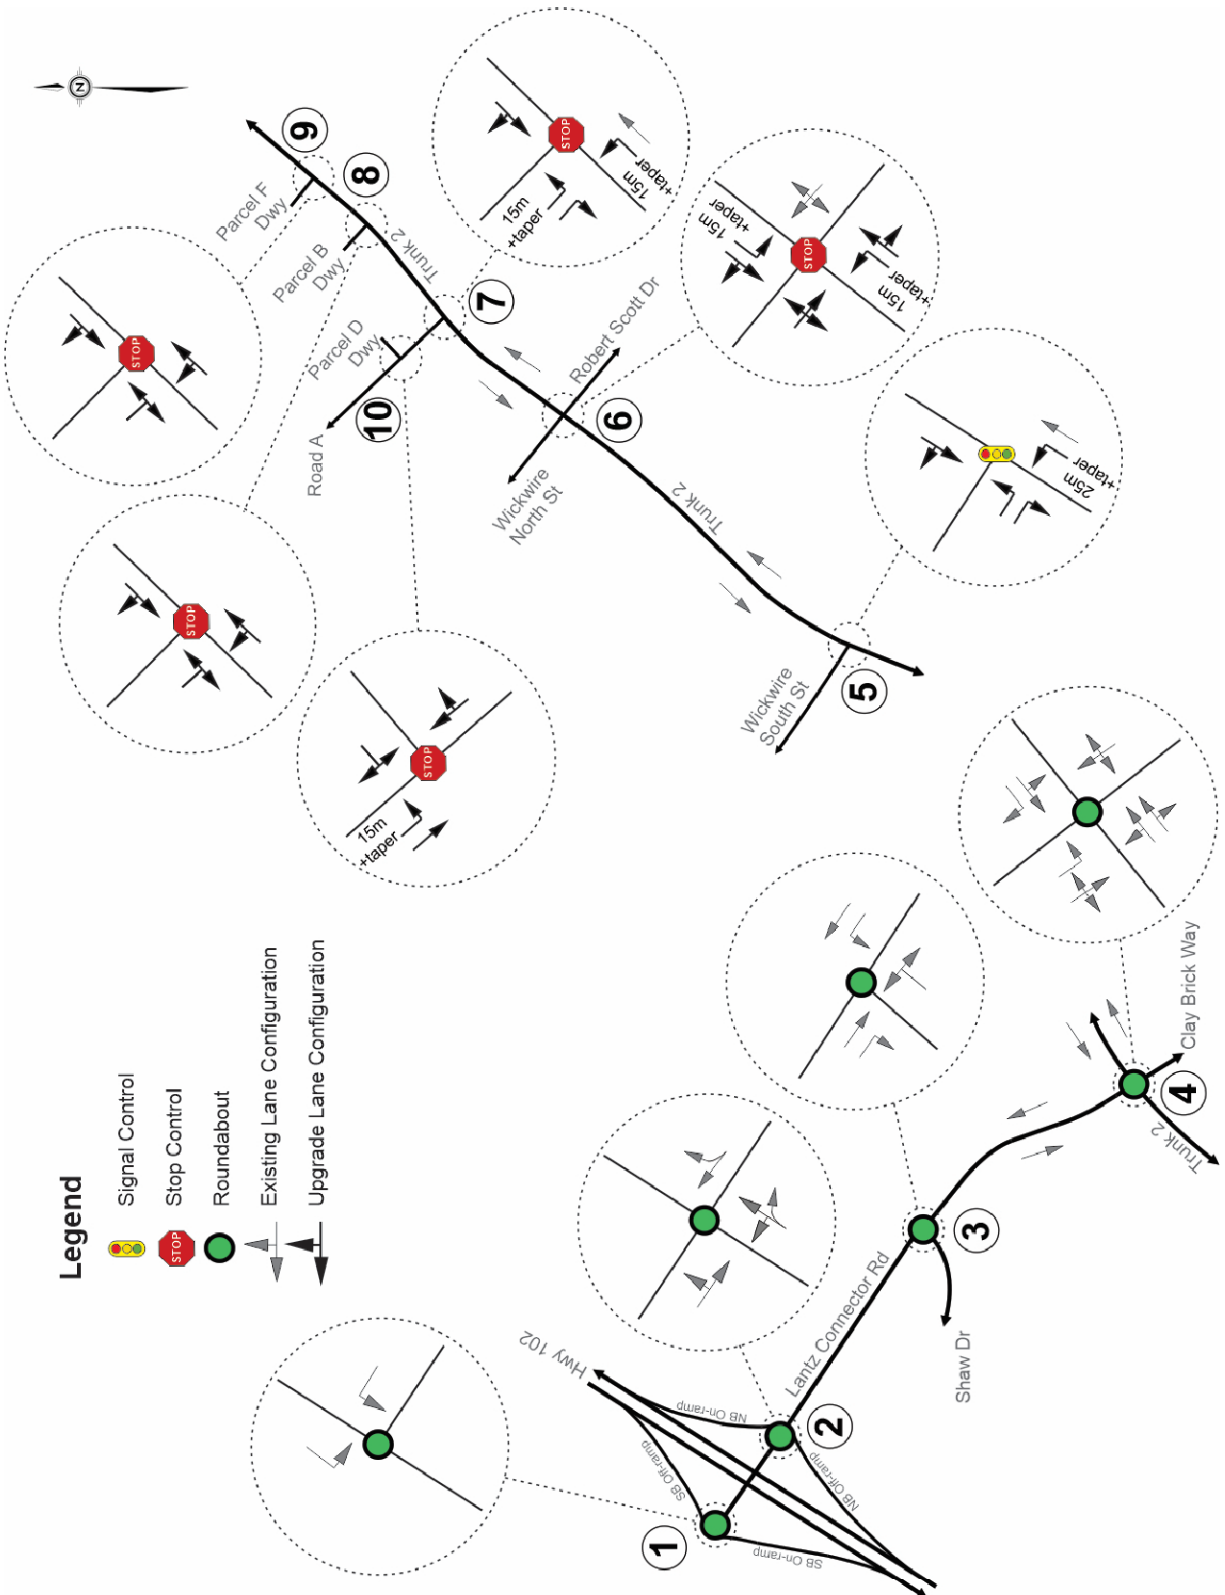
Legend

Signal Control
Stop Control
Roundabout
Existing Lane Configuration
Upgrade Lane Configuration

N

9
8
7
6
5
10
4
3
2
1

Parcel F Dwy
Parcel B Dwy
Parcel D Dwy
Road A
Trunk 2
Robert Scott Dr
Wickwire North St
Wickwire South St
Clay Brick Way
Shaw Dr
Lantz Connector Rd
Hwy 102
NB On-ramp
SB Off-ramp
NB Off-ramp
SB On-ramp

STOP
15m +taper
15m +taper
STOP
15m +taper
15m +taper
STOP
25m +taper
STOP
STOP
STOP
15m +taper